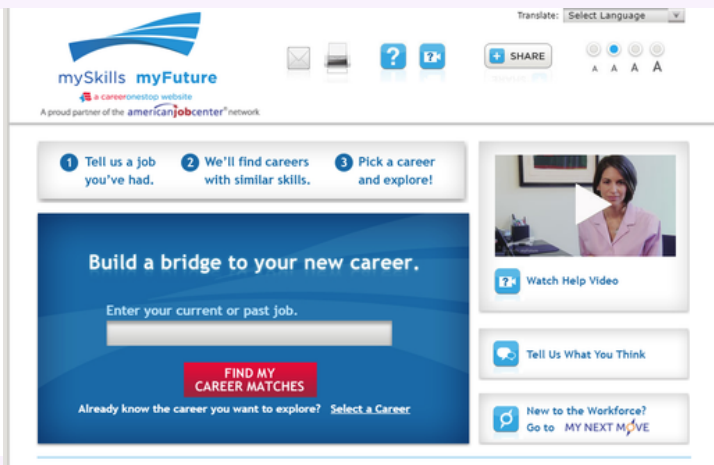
Translate: Select Language

mySkills myFuture
a careeronestop website
A proud partner of the americanjobcenter network

SHARE

A A A A

1 Tell us a job you've had.

2 We'll find careers with similar skills.

3 Pick a career and explore!

Build a bridge to your new career.

Enter your current or past job.

FIND MY CAREER MATCHES

Already know the career you want to explore? Select a Career

Watch Help Video

Tell Us What You Think

New to the Workforce? Go to MY NEXT MOVE